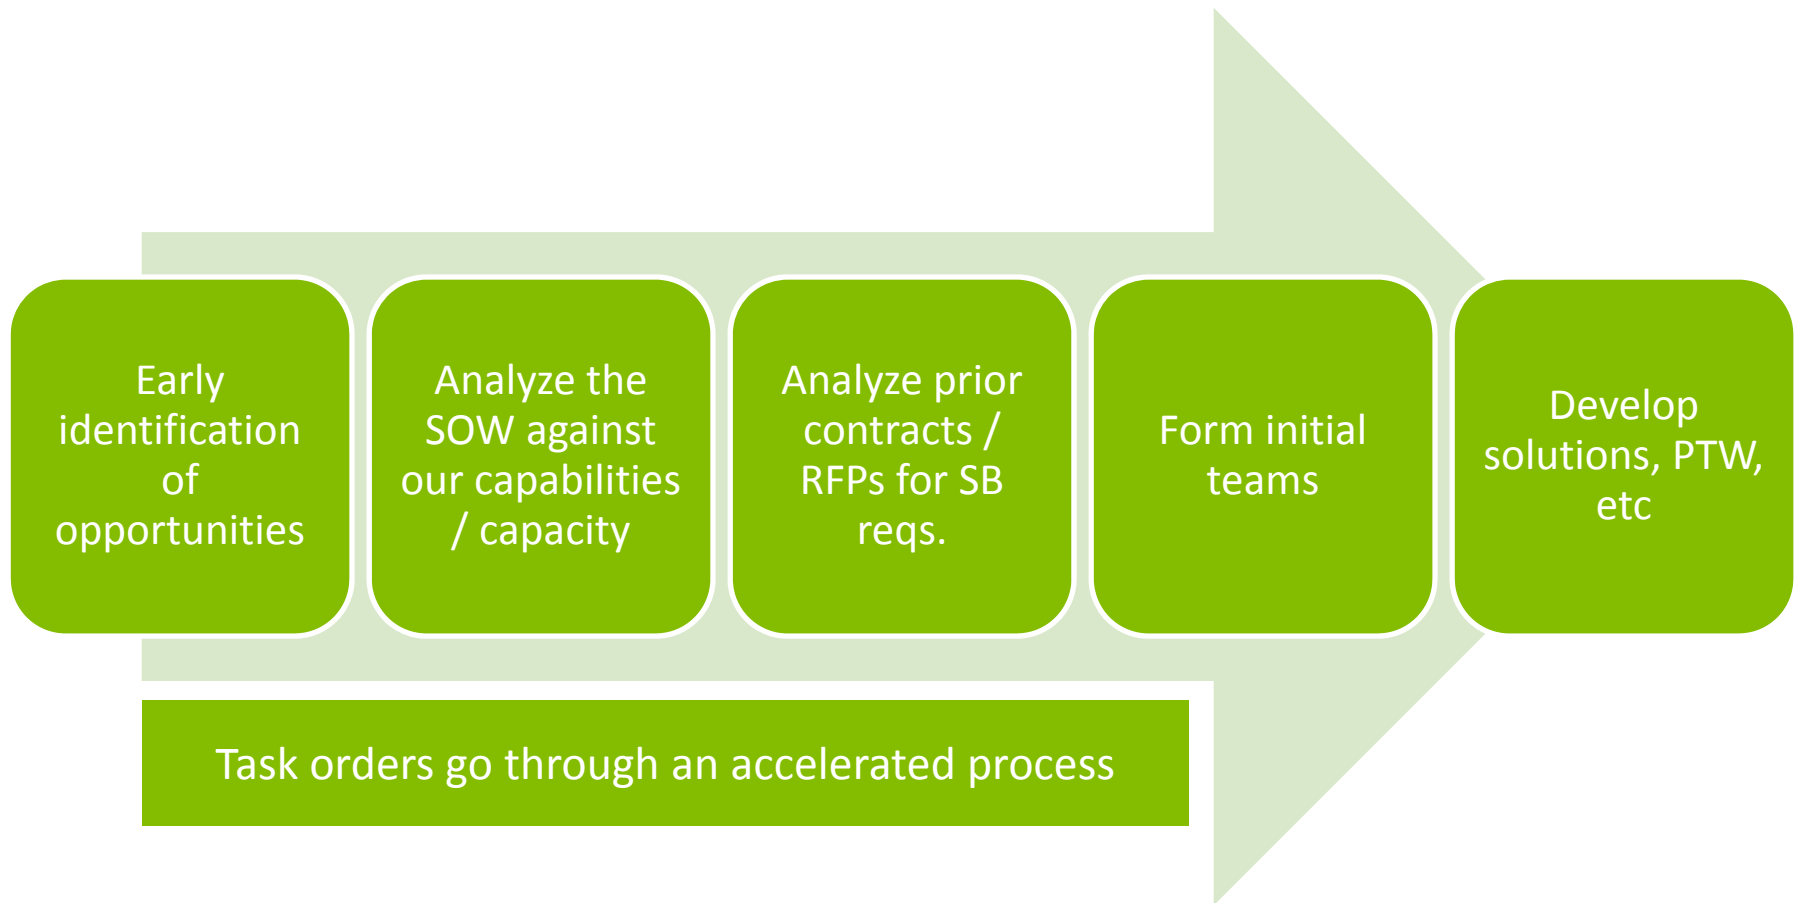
Early identification of opportunities

Analyze the SOW against our capabilities / capacity

Analyze prior contracts / RFPs for SB reqs.

Form initial teams

Develop solutions, PTW, etc

Task orders go through an accelerated process